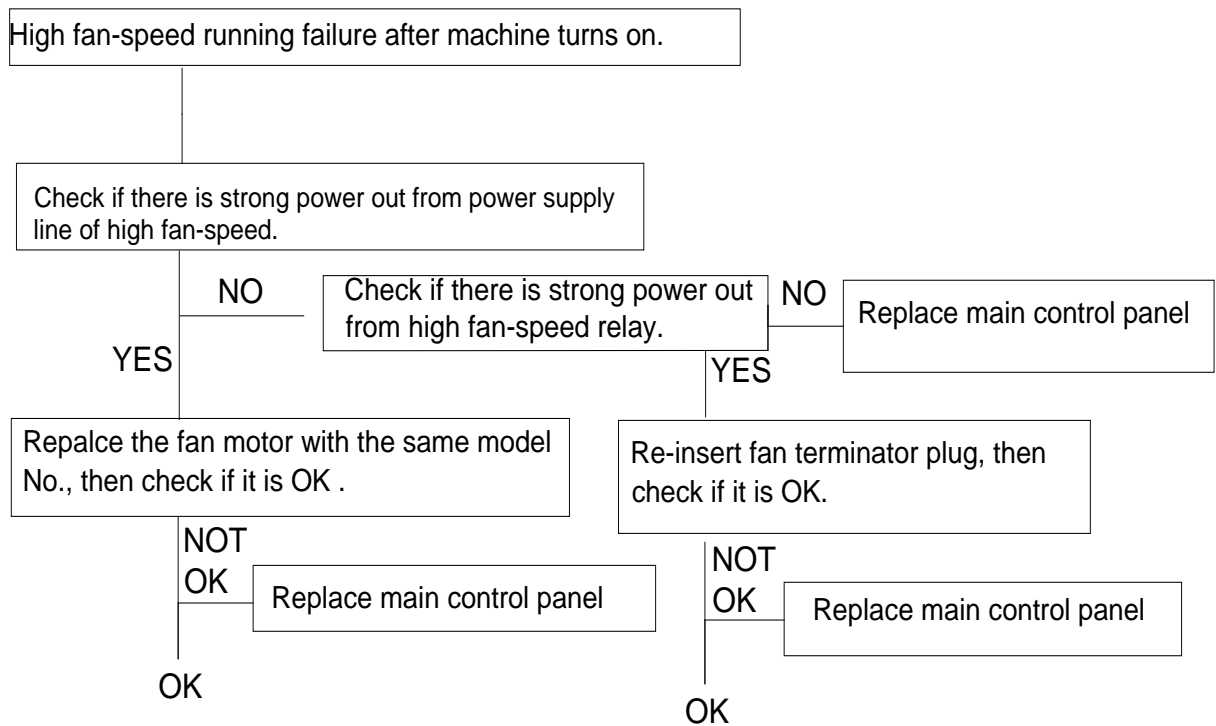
High fan-speed running failure after machine turns on.

Check if there is strong power out from power supply line of high fan-speed.

NO

Check if there is strong power out from high fan-speed relay.

NO

Replace main control panel

YES

YES

Repalce the fan motor with the same model No., then check if it is OK .

Re-insert fan terminator plug, then check if it is OK.

NOT OK

Replace main control panel

NOT OK

Replace main control panel

OK

OK